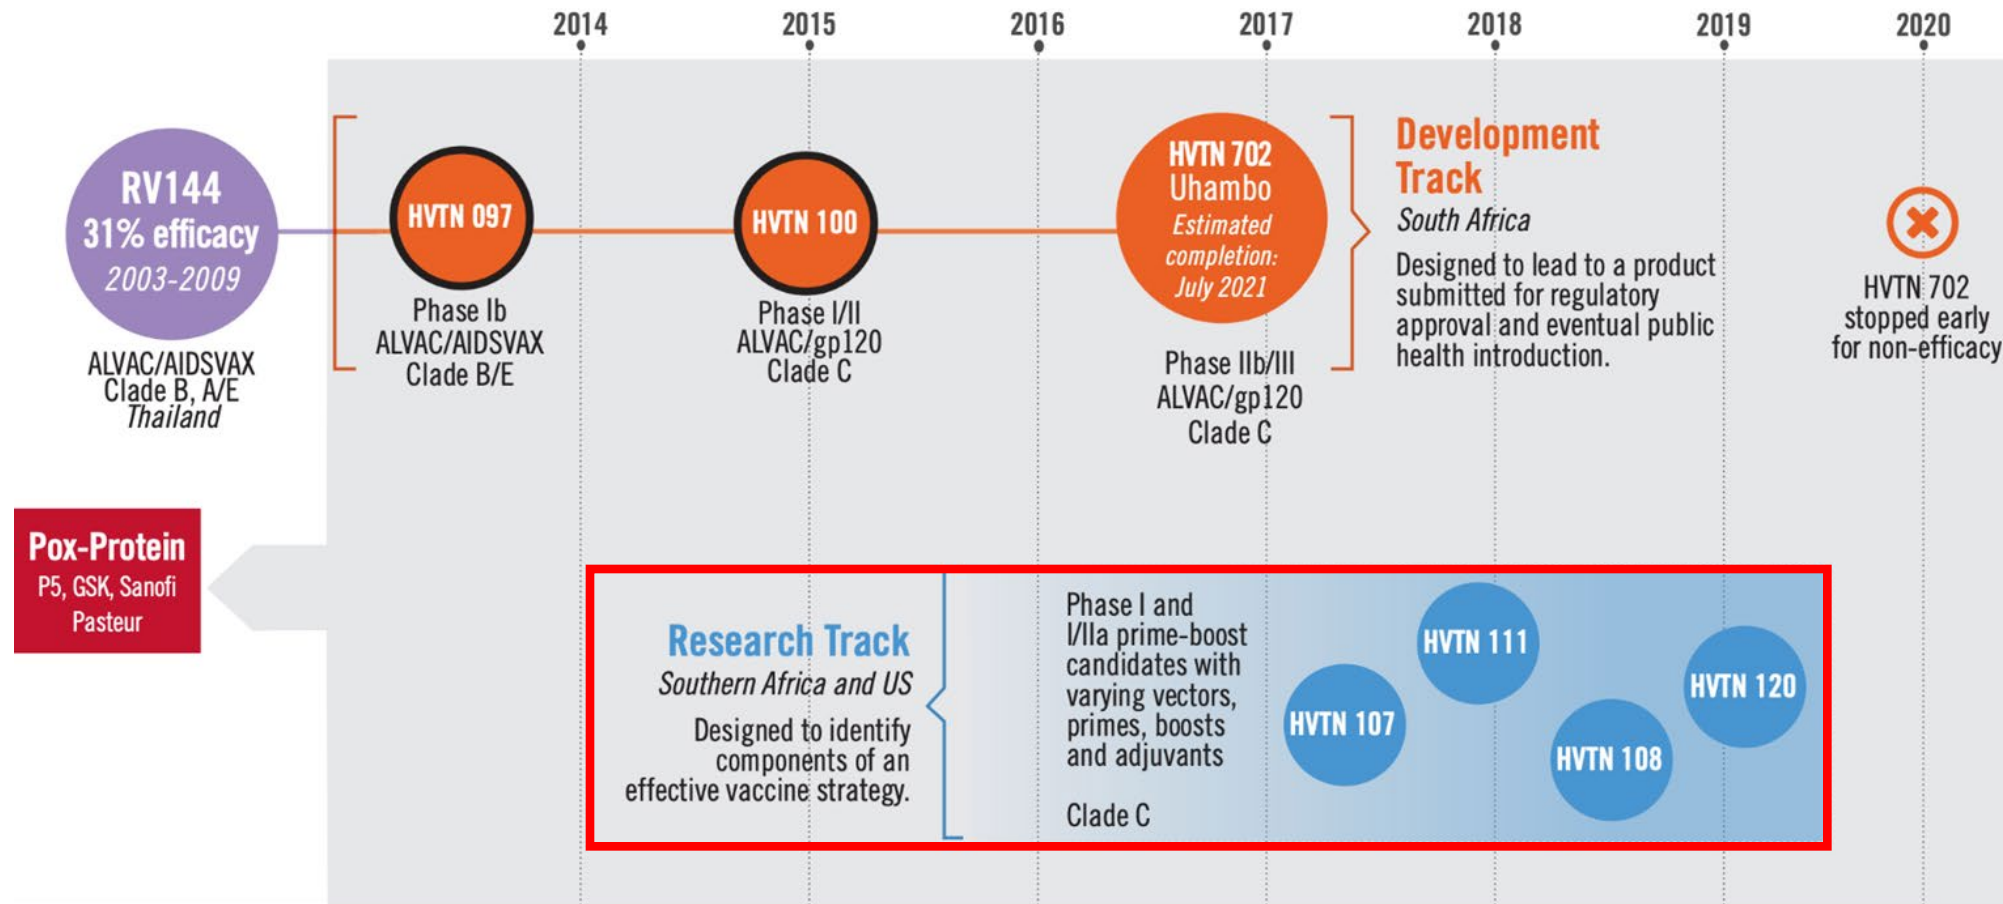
2014 2015 2016 2017 2018 2019 2020

RV144
31% efficacy
2003-2009

ALVAC/AIDSVAX
Clade B, A/E
Thailand

HVTN 097
Phase Ib
ALVAC/AIDSVAX
Clade B/E

HVTN 100
Phase I/II
ALVAC/gp120
Clade C

HVTN 702
Uhambo
Estimated completion: July 2021

Phase IIb/III
ALVAC/gp120
Clade C

Development Track
South Africa
Designed to lead to a product submitted for regulatory approval and eventual public health introduction.

HVTN 702
stopped early
for non-efficacy

Pox-Protein
P5, GSK, Sanofi Pasteur

Research Track
Southern Africa and US
Designed to identify components of an effective vaccine strategy.

Phase I and I/IIa prime-boost candidates with varying vectors, primes, boosts and adjuvants

Clade C

HVTN 111
HVTN 107
HVTN 120
HVTN 108